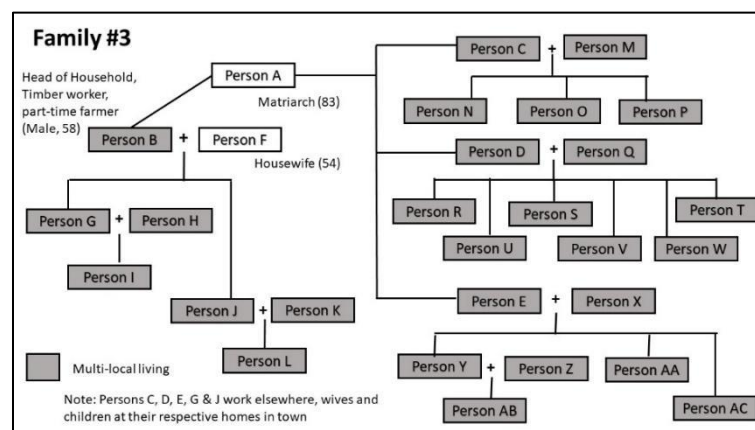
Family #3

Head of Household, Timber worker, part-time farmer (Male, 58)

Person A

Matriarch (83)

Person B + Person F

Housewife (54)

Person G + Person H

Person I

Person J + Person K

Person L

Person C + Person M

Person N

Person O

Person P

Person D + Person Q

Person R

Person S

Person T

Person U

Person V

Person W

Person E + Person X

Person Y + Person Z

Person AA

Person AB

Person AC

Multi-local living

Note: Persons C, D, E, G & J work elsewhere, wives and children at their respective homes in town